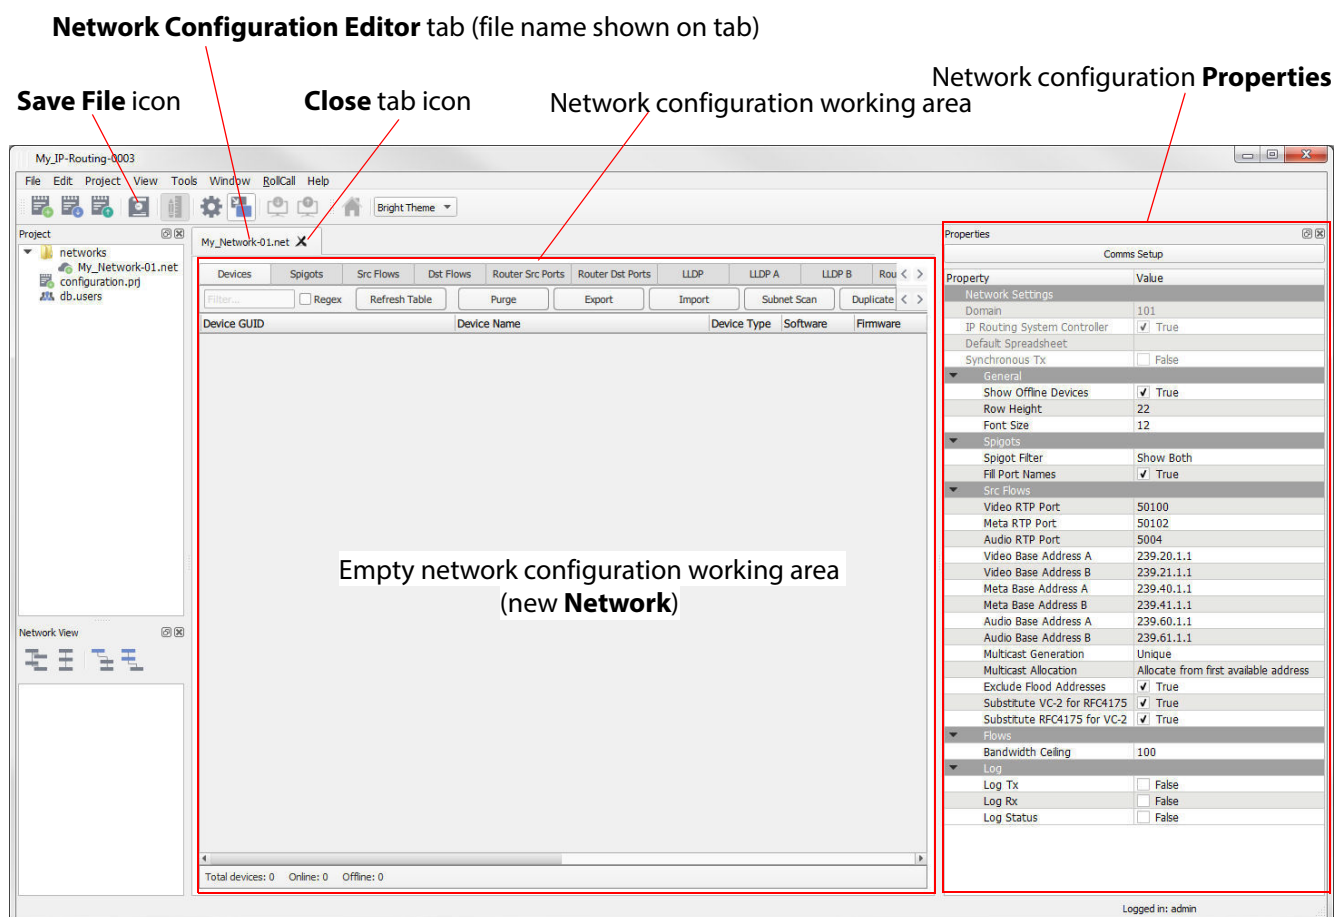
**Network Configuration Editor** tab (file name shown on tab)

**Save File** icon

**Close** tab icon

Network configuration working area

Network configuration **Properties**

My_IP-Routing-0003

File Edit Project View Tools Window RollCall Help

Bright Theme

Project

networks
My_Network-01.net
configuration.prj
db.users

Network View

My_Network-01.net

Devices | Spigots | Src Flows | Dst Flows | Router Src Ports | Router Dst Ports | LLDP | LLDP A | LLDP B | Rou

Filter... Regex Refresh Table Purge Export Import Subnet Scan Duplicate

| Device GUID | Device Name | Device Type | Software | Firmware |
|---|---|---|---|---|

Empty network configuration working area (new **Network**)

Total devices: 0 Online: 0 Offline: 0

Properties

Comms Setup

| Property | Value |
|---|---|
| Network Settings | |
| Domain | 101 |
| IP Routing System Controller | True |
| Default Spreadsheet | |
| Synchronous Tx | False |
| General | |
| Show Offline Devices | True |
| Row Height | 22 |
| Font Size | 12 |
| Spigots | |
| Spigot Filter | Show Both |
| Fill Port Names | True |
| Src Flows | |
| Video RTP Port | 50100 |
| Meta RTP Port | 50102 |
| Audio RTP Port | 5004 |
| Video Base Address A | 239.20.1.1 |
| Video Base Address B | 239.21.1.1 |
| Meta Base Address A | 239.40.1.1 |
| Meta Base Address B | 239.41.1.1 |
| Audio Base Address A | 239.60.1.1 |
| Audio Base Address B | 239.61.1.1 |
| Multicast Generation | Unique |
| Multicast Allocation | Allocate from first available address |
| Exclude Flood Addresses | True |
| Substitute VC-2 for RFC4175 | True |
| Substitute RFC4175 for VC-2 | True |
| Flows | |
| Bandwidth Ceiling | 100 |
| Log | |
| Log Tx | False |
| Log Rx | False |
| Log Status | False |

Logged in: admin